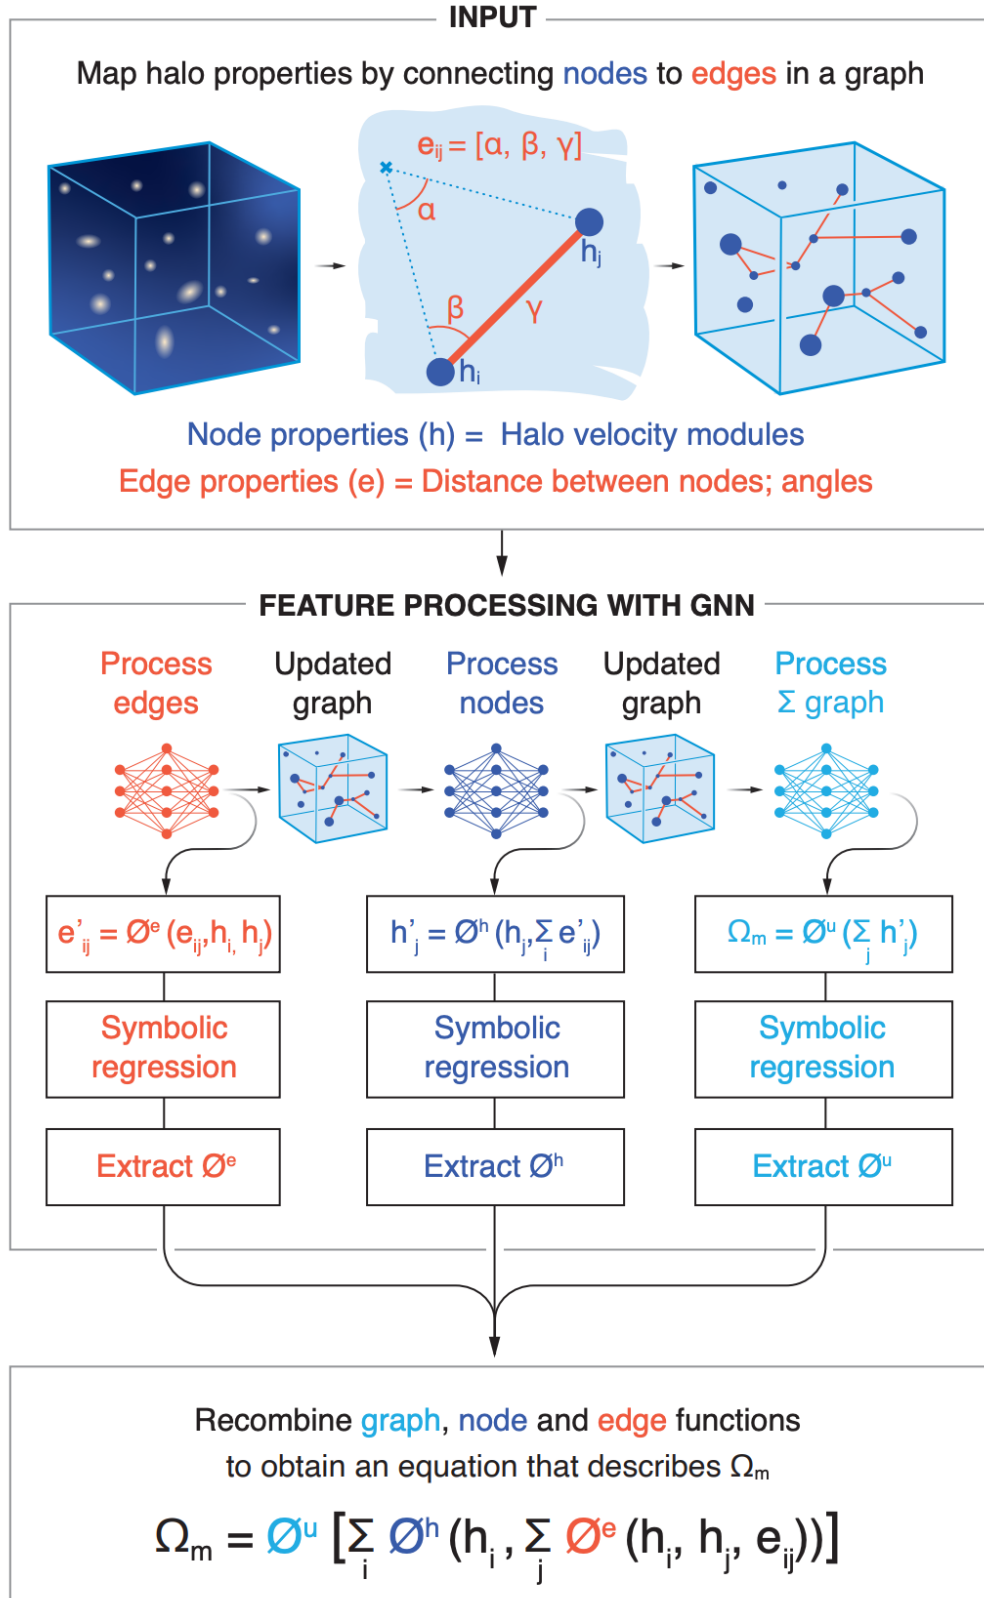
INPUT

Map halo properties by connecting nodes to edges in a graph

$e_{ij} = [\alpha, \beta, \gamma]$

$\alpha$

$h_j$

$\beta$

$\gamma$

$h_i$

Node properties (h) = Halo velocity modules

Edge properties (e) = Distance between nodes; angles

FEATURE PROCESSING WITH GNN

Process edges

Updated graph

Process nodes

Updated graph

Process Σ graph

$e'_{ij} = Ø^e (e_{ij}, h_i, h_j)$

$h'_j = Ø^h (h_j, \sum_i e'_{ij})$

$\Omega_m = Ø^u (\sum_j h'_j)$

Symbolic regression

Symbolic regression

Symbolic regression

Extract $Ø^e$

Extract $Ø^h$

Extract $Ø^u$

Recombine graph, node and edge functions to obtain an equation that describes $\Omega_m$

$\Omega_m = Ø^u [\sum_i Ø^h (h_i, \sum_j Ø^e (h_i, h_j, e_{ij}))]$